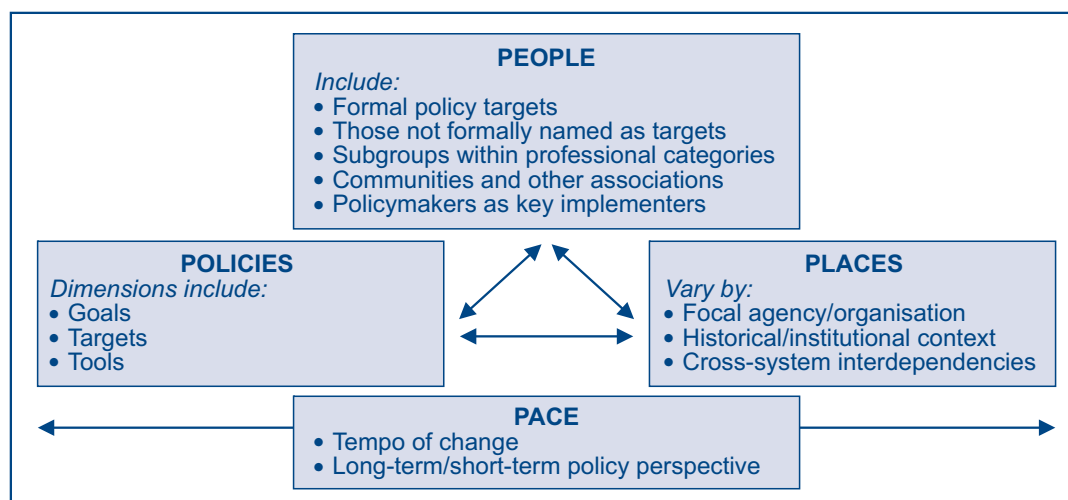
PEOPLE
Include:
• Formal policy targets
• Those not formally named as targets
• Subgroups within professional categories
• Communities and other associations
• Policymakers as key implementers

POLICIES
Dimensions include:
• Goals
• Targets
• Tools

PLACES
Vary by:
• Focal agency/organisation
• Historical/institutional context
• Cross-system interdependencies

PACE
• Tempo of change
• Long-term/short-term policy perspective